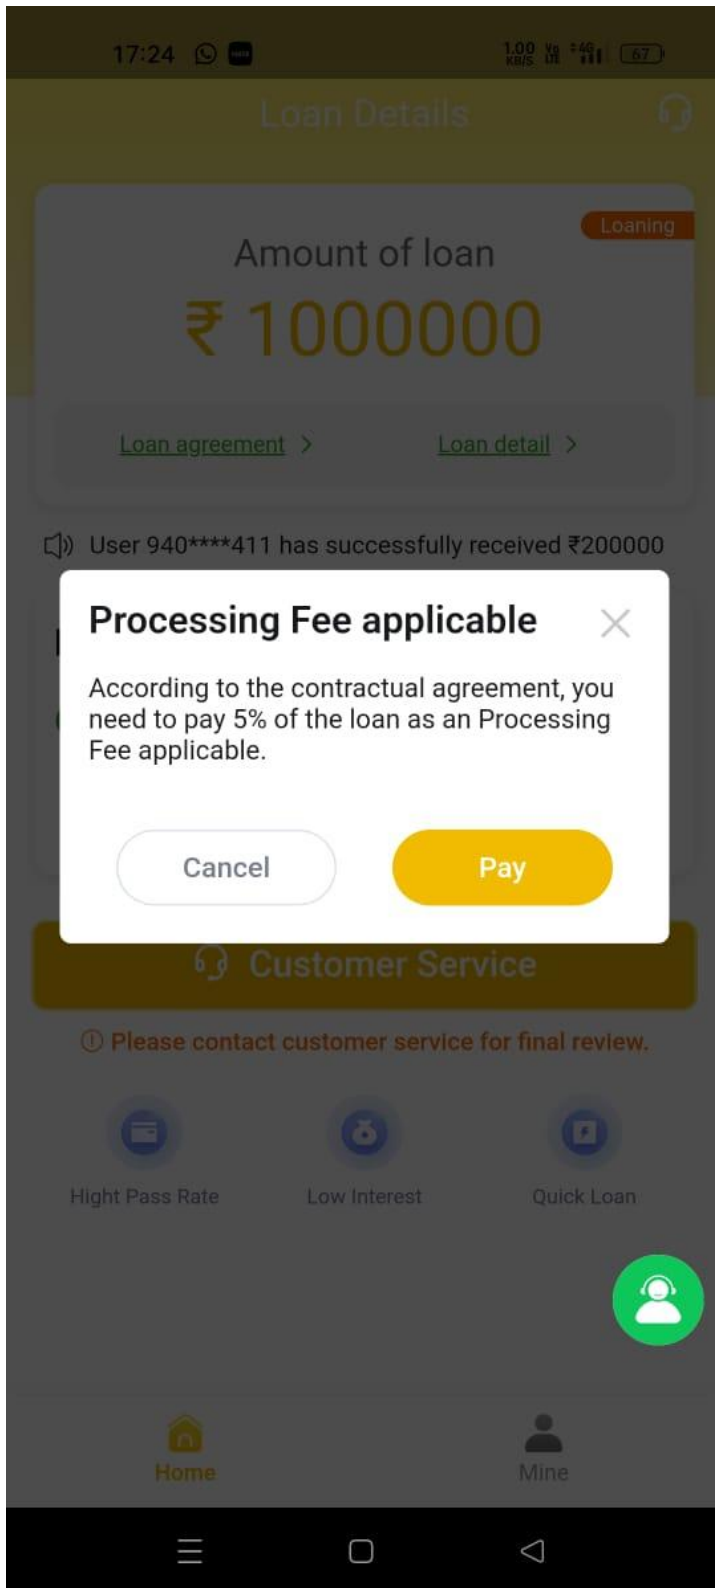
17:24 1.00 KB/S Vo LTE 4G 67

Loan Details

Loaning

Amount of loan

₹ 1000000

Loan agreement >

Loan detail >

User 940****411 has successfully received ₹200000

Processing Fee applicable

According to the contractual agreement, you need to pay 5% of the loan as an Processing Fee applicable.

Cancel

Pay

Customer Service

Please contact customer service for final review.

Hight Pass Rate

Low Interest

Quick Loan

Home

Mine